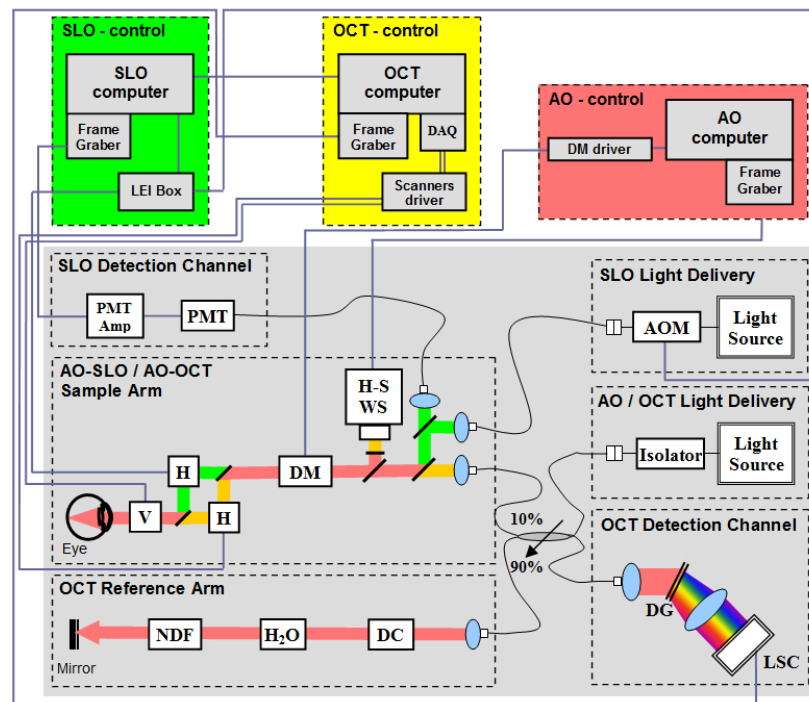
SLO - control

SLO computer

Frame Graber

LEI Box

OCT - control

OCT computer

Frame Graber

DAQ

Scanners driver

AO - control

AO computer

DM driver

Frame Graber

SLO Detection Channel

PMT Amp

PMT

SLO Light Delivery

AOM

Light Source

AO-SLO / AO-OCT Sample Arm

H-S WS

H

DM

V

H

Eye

AO / OCT Light Delivery

Isolator

Light Source

10%

90%

OCT Detection Channel

DG

LSC

OCT Reference Arm

NDF

$H_2O$

DC

Mirror